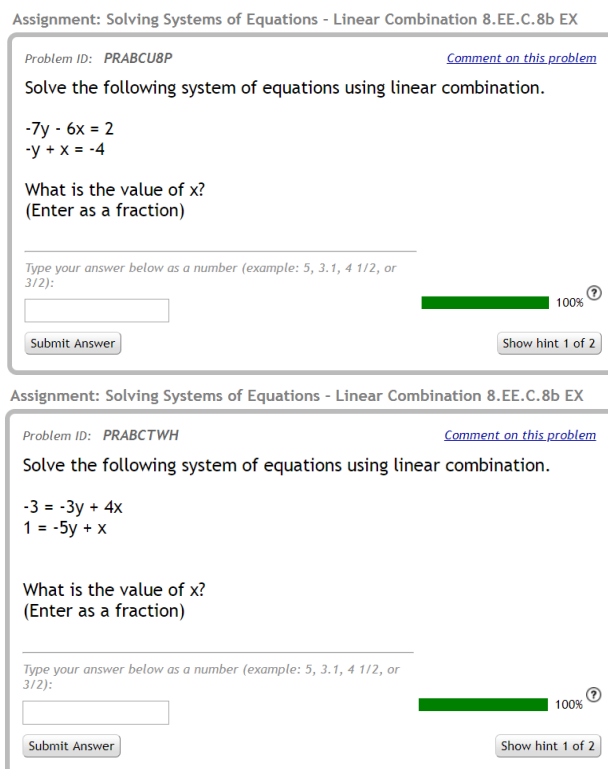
Assignment: Solving Systems of Equations - Linear Combination 8.EE.C.8b EX

Problem ID: PRABCU8P

Comment on this problem

Solve the following system of equations using linear combination.

-7y - 6x = 2
-y + x = -4

What is the value of x?
(Enter as a fraction)

Type your answer below as a number (example: 5, 3.1, 4 1/2, or 3/2):

100%

?

Submit Answer

Show hint 1 of 2

Assignment: Solving Systems of Equations - Linear Combination 8.EE.C.8b EX

Problem ID: PRABCTWH

Comment on this problem

Solve the following system of equations using linear combination.

-3 = -3y + 4x
1 = -5y + x

What is the value of x?
(Enter as a fraction)

Type your answer below as a number (example: 5, 3.1, 4 1/2, or 3/2):

100%

?

Submit Answer

Show hint 1 of 2